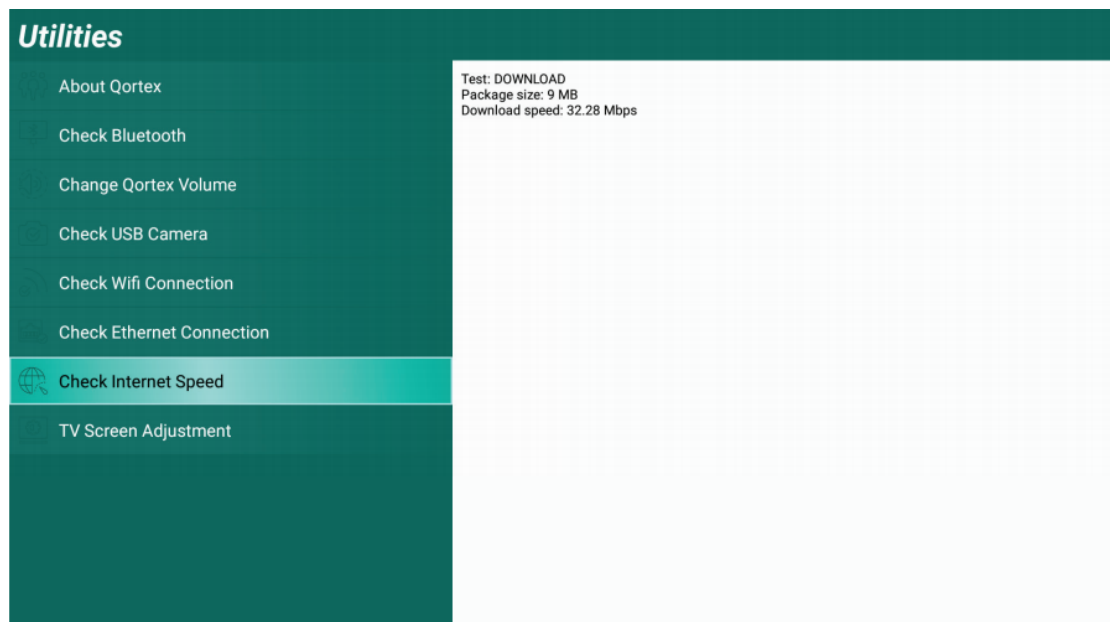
Utilities

About Qortex
Check Bluetooth
Change Qortex Volume
Check USB Camera
Check Wifi Connection
Check Ethernet Connection
Check Internet Speed
TV Screen Adjustment

Test: DOWNLOAD
Package size: 9 MB
Download speed: 32.28 Mbps